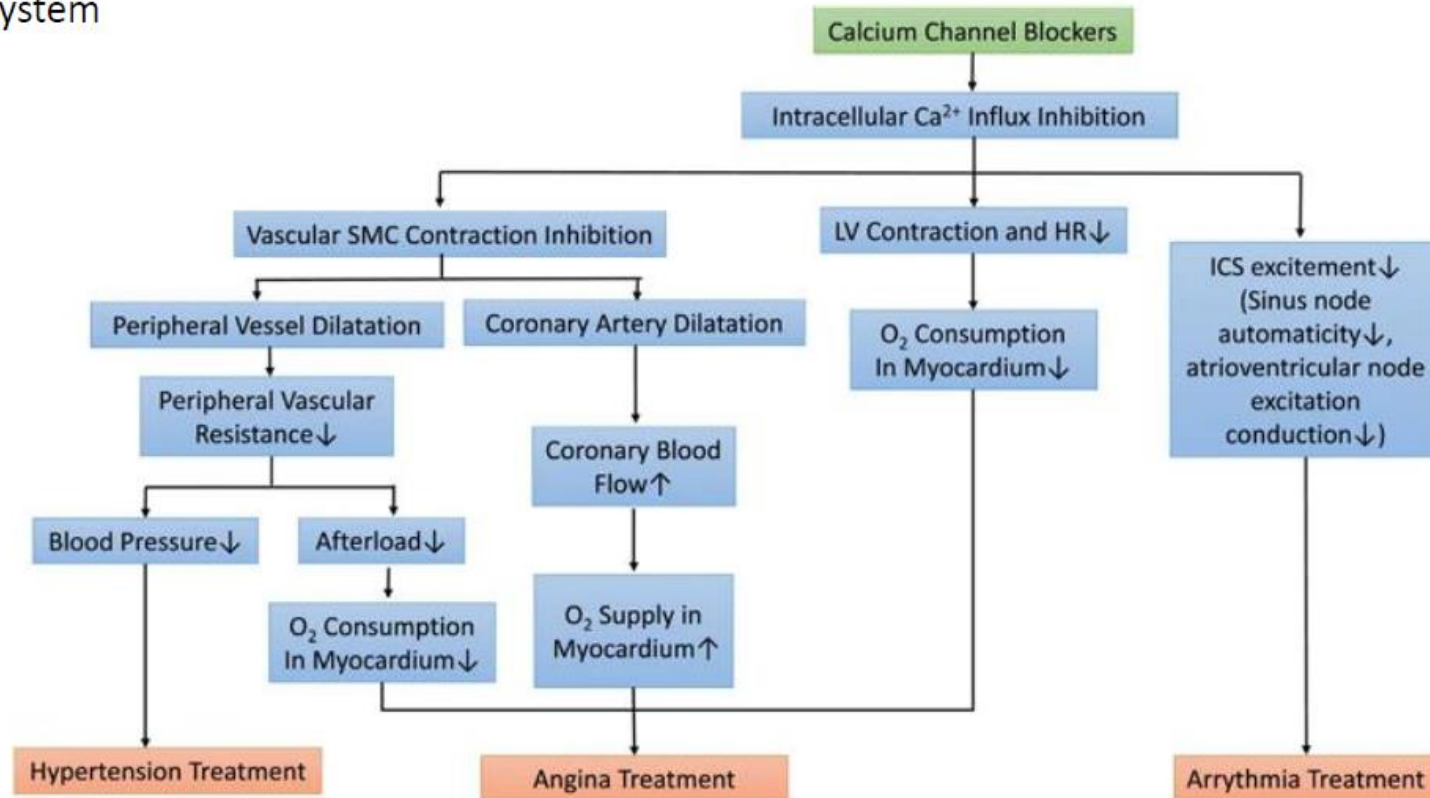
ystem

Calcium Channel Blockers

Intracellular $Ca^{2+}$ Influx Inhibition

Vascular SMC Contraction Inhibition

LV Contraction and HR↓

ICS excitement↓ (Sinus node automaticity↓, atrioventricular node excitation conduction↓)

Peripheral Vessel Dilatation

Coronary Artery Dilatation

$O_2$ Consumption In Myocardium↓

Peripheral Vascular Resistance↓

Coronary Blood Flow↑

Blood Pressure↓

Afterload↓

$O_2$ Consumption In Myocardium↓

$O_2$ Supply in Myocardium↑

Hypertension Treatment

Angina Treatment

Arrythmia Treatment